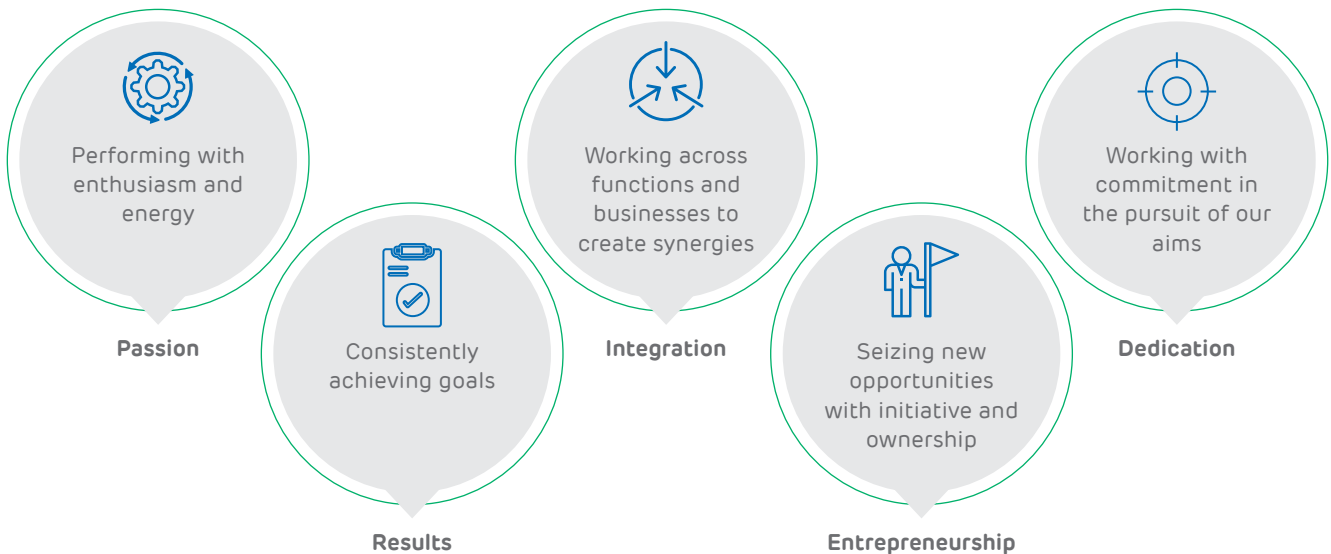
Performing with enthusiasm and energy

Passion

Consistently achieving goals

Results

Working across functions and businesses to create synergies

Integration

Seizing new opportunities with initiative and ownership

Entrepreneurship

Working with commitment in the pursuit of our aims

Dedication